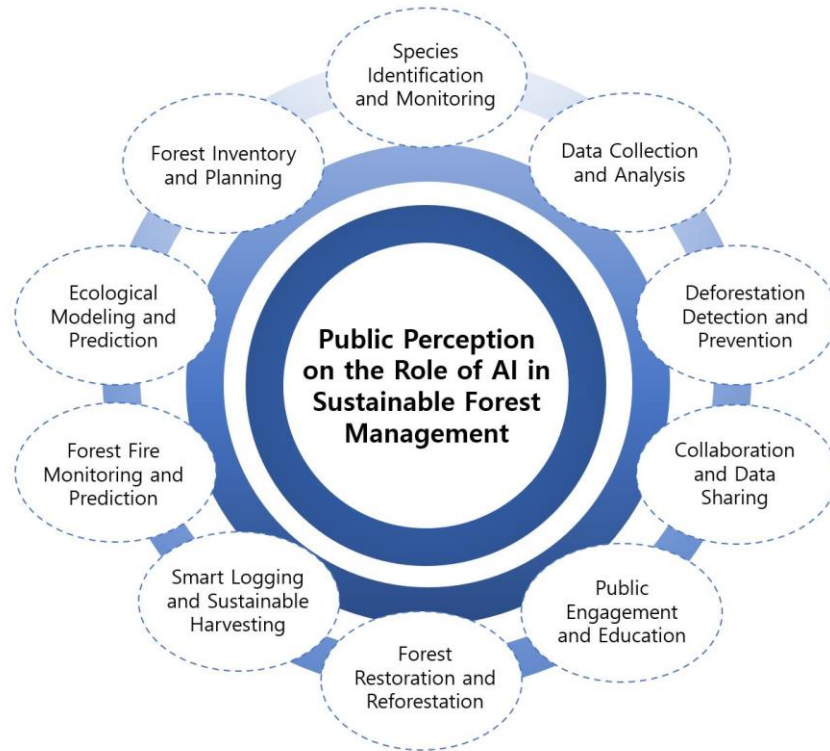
Public Perception on the Role of AI in Sustainable Forest Management

Species Identification and Monitoring

Data Collection and Analysis

Deforestation Detection and Prevention

Collaboration and Data Sharing

Public Engagement and Education

Forest Restoration and Reforestation

Smart Logging and Sustainable Harvesting

Forest Fire Monitoring and Prediction

Ecological Modeling and Prediction

Forest Inventory and Planning